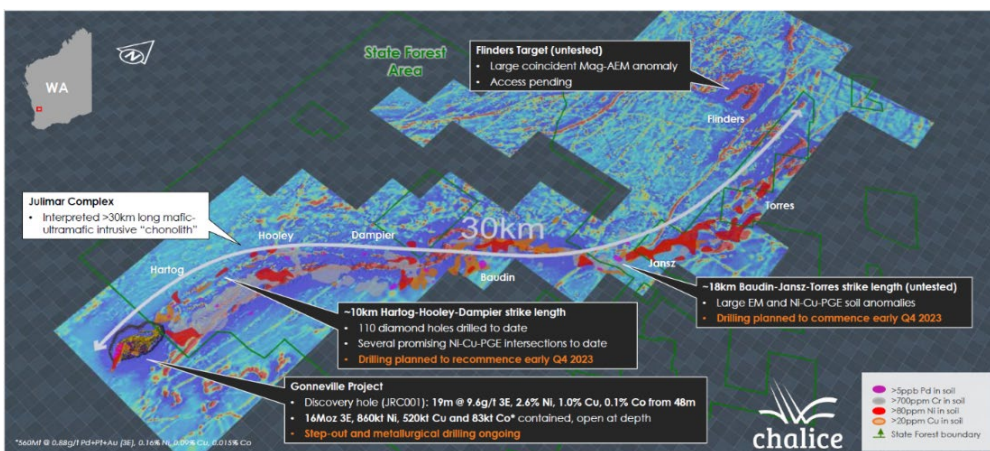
WA

State Forest Area

Flinders Target (untested)
• Large coincident Mag-AEM anomaly
• Access pending

Flinders

Torres

Julimar Complex
• Interpreted >30km long mafic-ultramafic intrusive "chonolith"

Hooley

Dampier

30km

Hartog

Baudin

Jansz

~18km Baudin-Jansz-Torres strike length (untested)
• Large EM and Ni-Cu-PGE soil anomalies
• Drilling planned to commence early Q4 2023

~10km Hartog-Hooley-Dampier strike length
• 110 diamond holes drilled to date
• Several promising Ni-Cu-PGE intersections to date
• Drilling planned to recommence early Q4 2023

Gonneville Project
• Discovery hole (JRC001): 19m @ 9.6g/t 3E, 2.6% Ni, 1.0% Cu, 0.1% Co from 48m
• 16Moz 3E, 860kt Ni, 520kt Cu and 83kt Co* contained, open at depth
• Step-out and metallurgical drilling ongoing

*560Mt @ 0.88g/t Pd+Pt+Au (3E), 0.16% Ni, 0.09% Cu, 0.015% Co

>5ppb Pd in soil
>700ppm Cr in soil
>80ppm Ni in soil
>20ppm Cu in soil
State Forest boundary

chalice